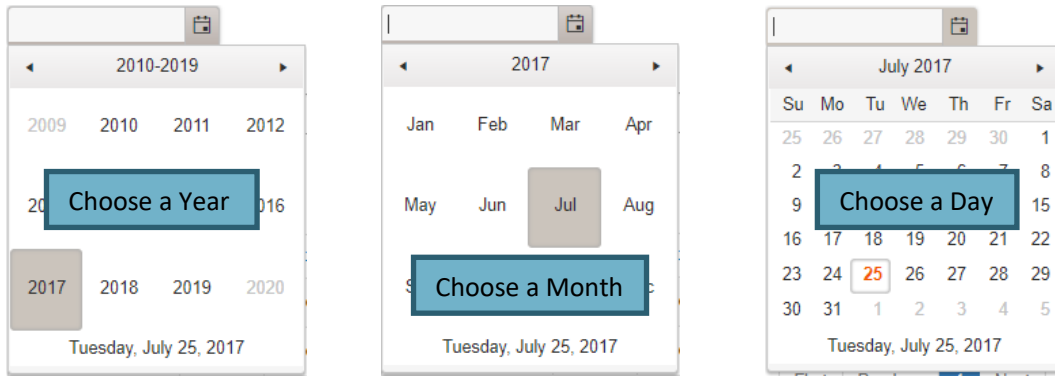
2010-2019

| | | | |
|---|---|---|---|
| 2009 | 2010 | 2011 | 2012 |
| 20 | | | 016 |
| 2017 | 2018 | 2019 | 2020 |

Choose a Year

Tuesday, July 25, 2017

2017

| | | | |
|---|---|---|---|
| Jan | Feb | Mar | Apr |
| May | Jun | Jul | Aug |
| S | | | c |

Choose a Month

Tuesday, July 25, 2017

July 2017

| Su | Mo | Tu | We | Th | Fr | Sa |
|---|---|---|---|---|---|---|
| 25 | 26 | 27 | 28 | 29 | 30 | 1 |
| 2 | | | | | | 8 |
| 9 | | | | | | 15 |
| 16 | 17 | 18 | 19 | 20 | 21 | 22 |
| 23 | 24 | 25 | 26 | 27 | 28 | 29 |
| 30 | 31 | 1 | 2 | 3 | 4 | 5 |

Choose a Day

Tuesday, July 25, 2017